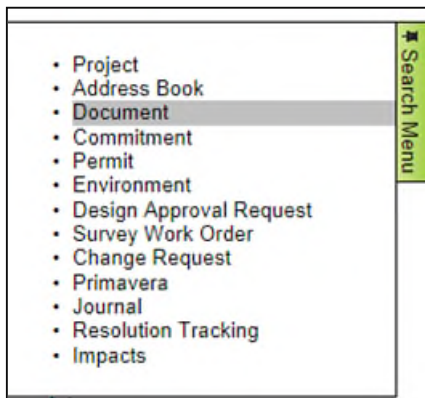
- Project
- Address Book
- Document
- Commitment
- Permit
- Environment
- Design Approval Request
- Survey Work Order
- Change Request
- Primavera
- Journal
- Resolution Tracking
- Impacts

Search Menu